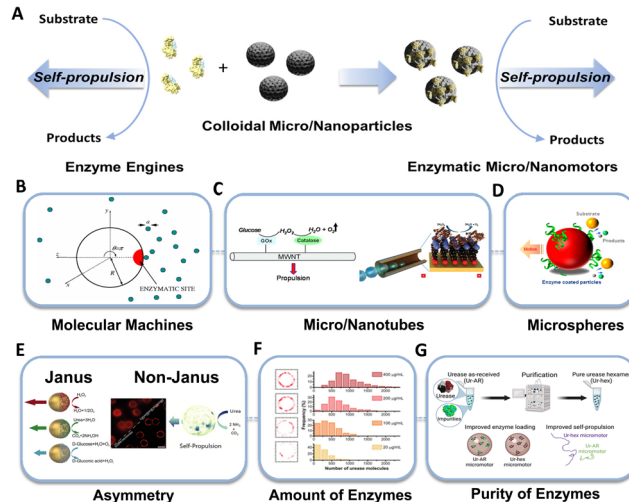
A

Substrate

Self-propulsion

Products

+

Colloidal Micro/Nanoparticles

Substrate

Self-propulsion

Products

Enzyme Engines

Enzymatic Micro/Nanomotors

B

y

α

$\theta = \alpha$

R

x

z

ENZYMATIC SITE

C

Glucose

$H_2O_2$

$H_2O + O_2$

GOx

Catalase

MWNT

Propulsion

D

Substrate

Products

Motion

Enzyme coated particles

Molecular Machines

Micro/Nanotubes

Microspheres

E

Janus

Non-Janus

$H_2O_2$

$H_2O+1/2O_2$

Urea+$3H_2O$

$CO_2+2NH_4OH$

D-Glucose+$H_2O+O_2$

D-Gluconic acid+$H_2O_2$

Urea

$2NH_3$ + $CO_2$

Self-Propulsion

F

Frequency (%)

Number of urease molecules

400 µg/mL

200 µg/mL

100 µg/mL

20 µg/mL

G

Urease as-received (Ur-AR)

Urease

Impurities

Purification

Pure urease hexamer (Ur-hex)

Improved enzyme loading

Ur-AR micromotor

Ur-hex micromotor

Improved self-propulsion

Ur-hex micromotor

Ur-AR micromotor

Asymmetry

Amount of Enzymes

Purity of Enzymes